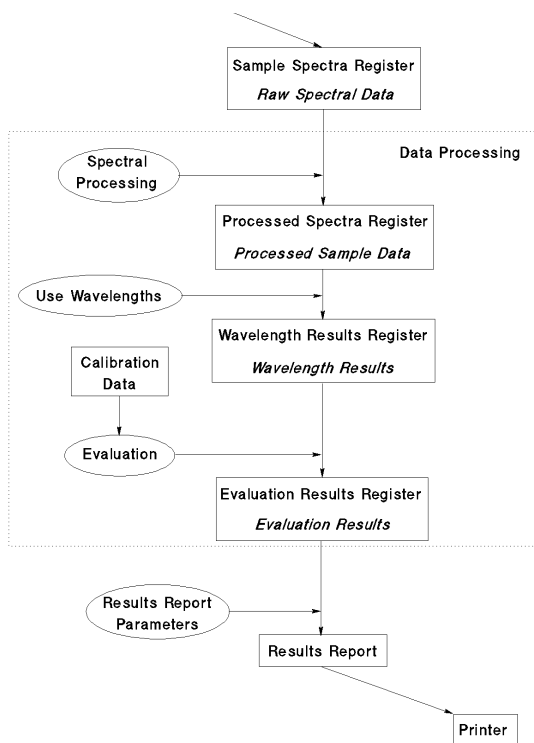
Sample Spectra Register
*Raw Spectral Data*

Data Processing

Spectral Processing

Processed Spectra Register
*Processed Sample Data*

Use Wavelengths

Wavelength Results Register
*Wavelength Results*

Calibration Data

Evaluation

Evaluation Results Register
*Evaluation Results*

Results Report Parameters

Results Report

Printer